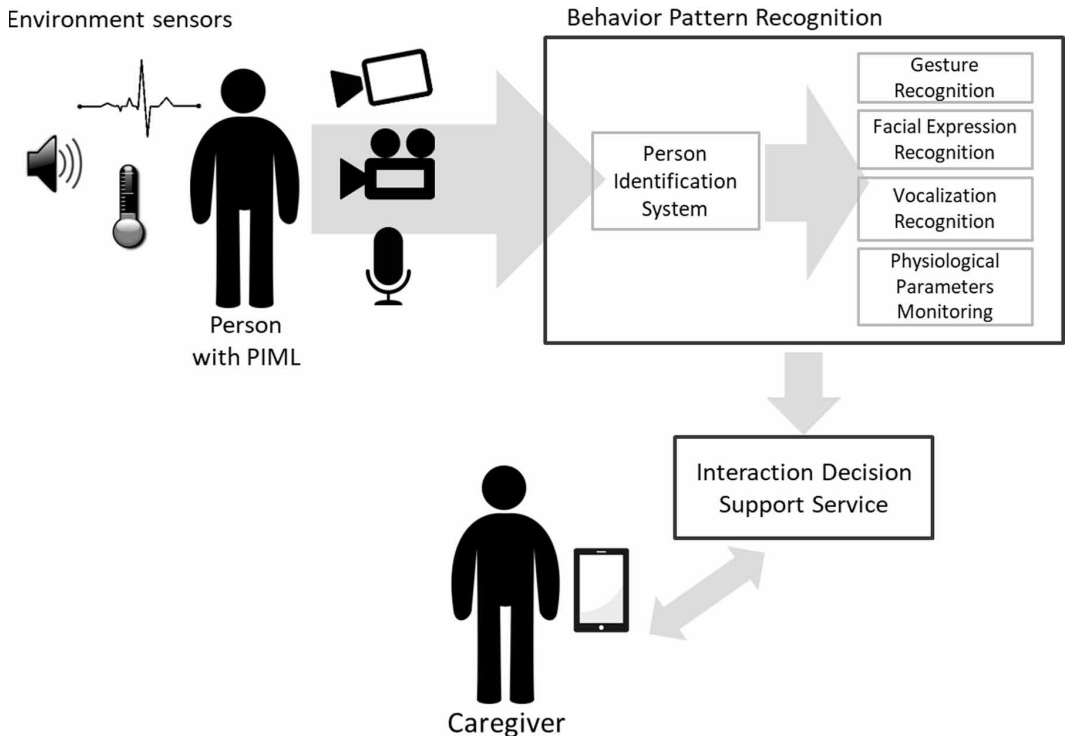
Environment sensors

Behavior Pattern Recognition

Person with PIML

Person Identification System

Gesture Recognition

Facial Expression Recognition

Vocalization Recognition

Physiological Parameters Monitoring

Interaction Decision Support Service

Caregiver